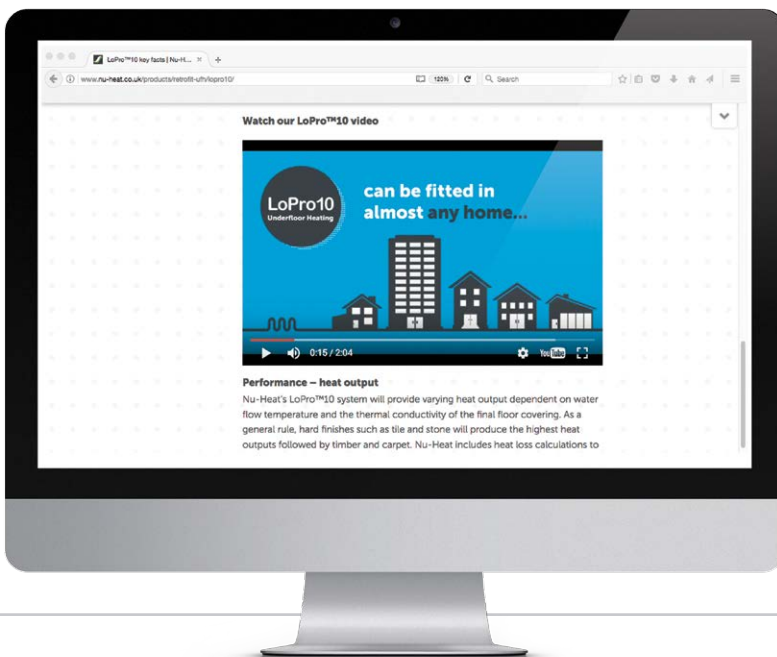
LoPro™10 key facts | Nu-H... ×
www.nu-heat.co.uk/products/retrofit-ufh/lopro10/
120%
Search

Watch our LoPro™10 video

LoPro10
Underfloor Heating

can be fitted in almost any home...

0:15 / 2:04
YouTube

Performance – heat output
Nu-Heat's LoPro™10 system will provide varying heat output dependent on water flow temperature and the thermal conductivity of the final floor covering. As a general rule, hard finishes such as tile and stone will produce the highest heat outputs followed by timber and carpet. Nu-Heat includes heat loss calculations to